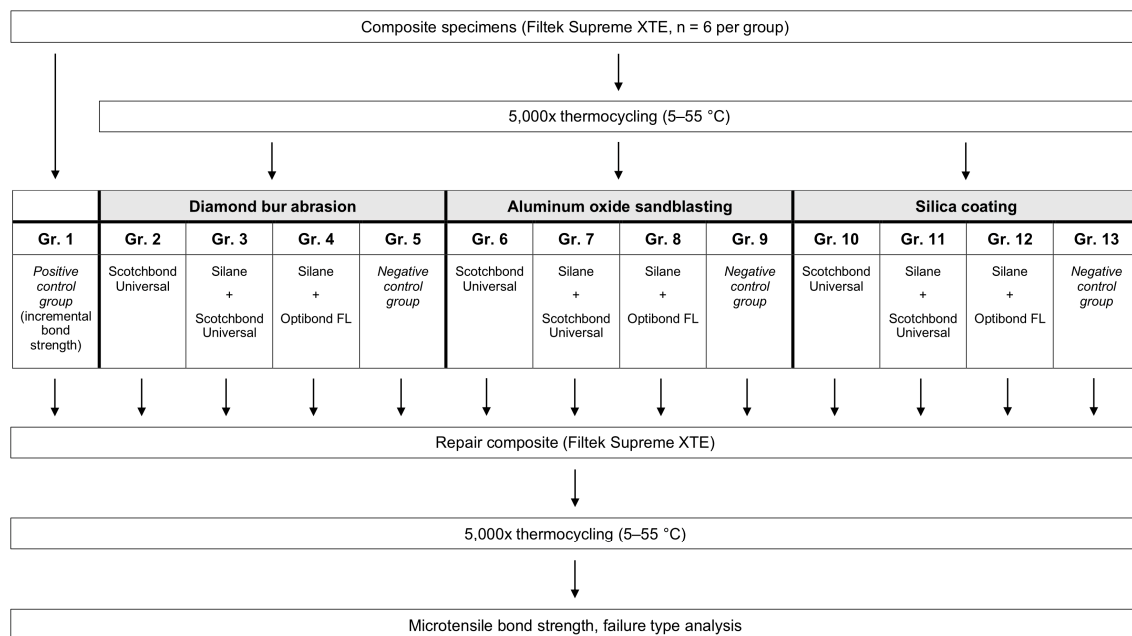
Composite specimens (Filtek Supreme XTE, n = 6 per group)

5,000x thermocycling (5–55 °C)

|  | Diamond bur abrasion | | | | Aluminum oxide sandblasting | | | | Silica coating | | | |
|---|---|---|---|---|---|---|---|---|---|---|---|---|
| Gr. 1 | Gr. 2 | Gr. 3 | Gr. 4 | Gr. 5 | Gr. 6 | Gr. 7 | Gr. 8 | Gr. 9 | Gr. 10 | Gr. 11 | Gr. 12 | Gr. 13 |
| Positive control group (incremental bond strength) | Scotchbond Universal | Silane + Scotchbond Universal | Silane + Optibond FL | Negative control group | Scotchbond Universal | Silane + Scotchbond Universal | Silane + Optibond FL | Negative control group | Scotchbond Universal | Silane + Scotchbond Universal | Silane + Optibond FL | Negative control group |

Repair composite (Filtek Supreme XTE)

5,000x thermocycling (5–55 °C)

Microtensile bond strength, failure type analysis